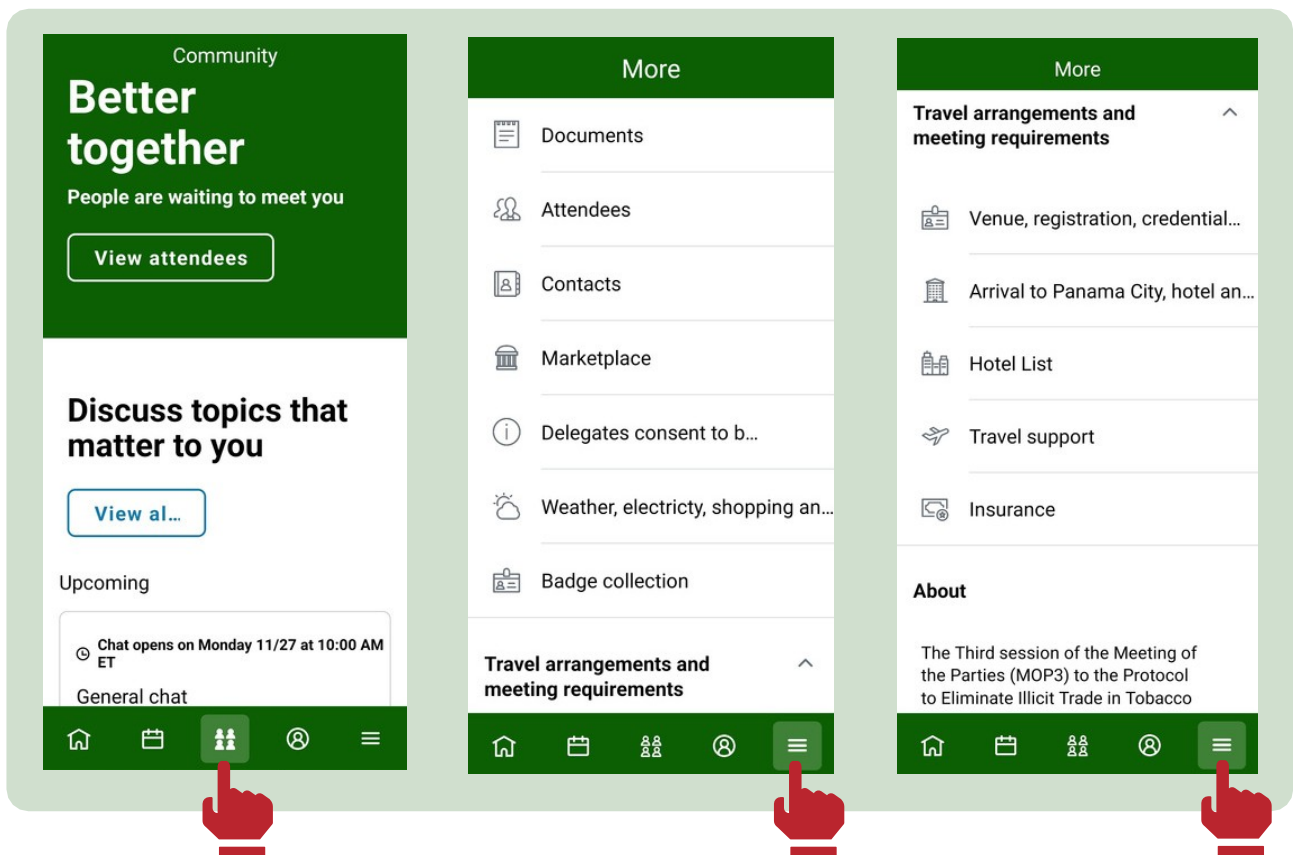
Community

Better together

People are waiting to meet you

View attendees

Discuss topics that matter to you

View al...

Upcoming

Chat opens on Monday 11/27 at 10:00 AM ET

General chat

More

Documents

Attendees

Contacts

Marketplace

Delegates consent to b...

Weather, electricty, shopping an...

Badge collection

Travel arrangements and meeting requirements

More

Travel arrangements and meeting requirements

Venue, registration, credential...

Arrival to Panama City, hotel an...

Hotel List

Travel support

Insurance

About

The Third session of the Meeting of the Parties (MOP3) to the Protocol to Eliminate Illicit Trade in Tobacco